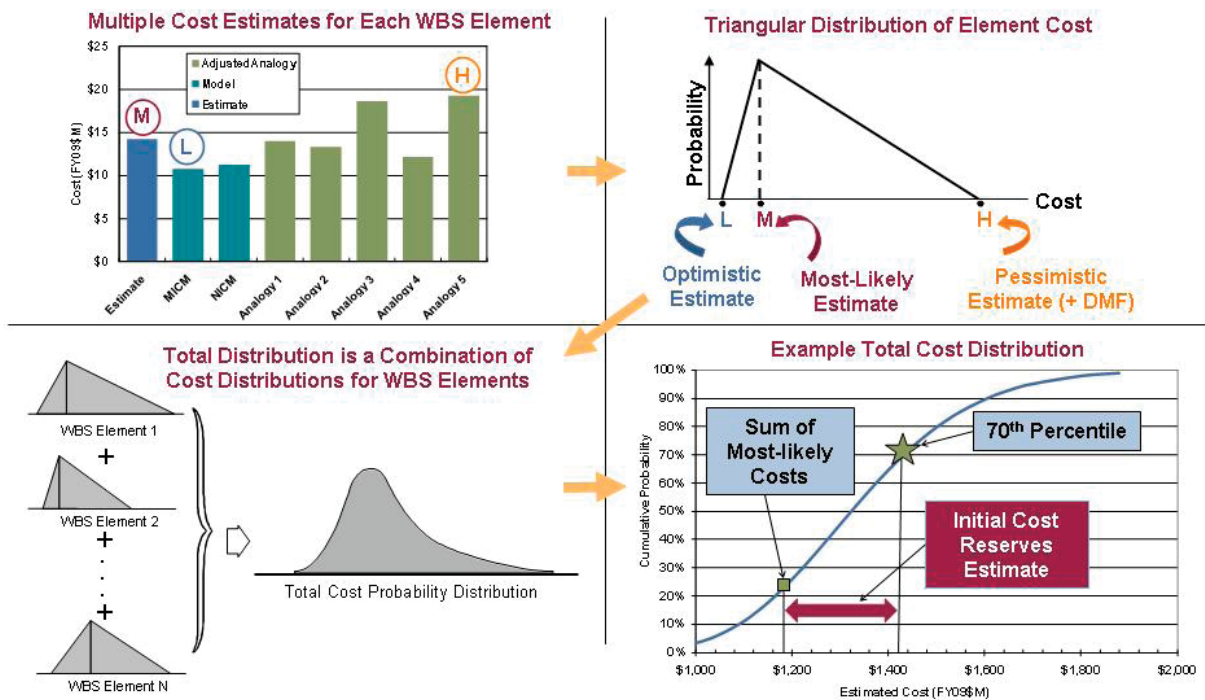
Multiple Cost Estimates for Each WBS Element

$25
$20
$15
$10
$5
$0

Cost (FY09$M)

Adjusted Analogy
Model
Estimate

M
L
H

Estimate
MICM
NICM
Analogy 1
Analogy 2
Analogy 3
Analogy 4
Analogy 5

Triangular Distribution of Element Cost

Probability

Cost

L
M
H

Optimistic Estimate

Most-Likely Estimate

Pessimistic Estimate (+ DMF)

Total Distribution is a Combination of Cost Distributions for WBS Elements

WBS Element 1
+
WBS Element 2
+
.
.
.
+
WBS Element N

Total Cost Probability Distribution

Example Total Cost Distribution

100%
90%
80%
70%
60%
50%
40%
30%
20%
10%
0%

Cumulative Probability

Sum of Most-likely Costs

70th Percentile

Initial Cost Reserves Estimate

$1,000
$1,200
$1,400
$1,600
$1,800
$2,000

Estimated Cost (FY09$M)